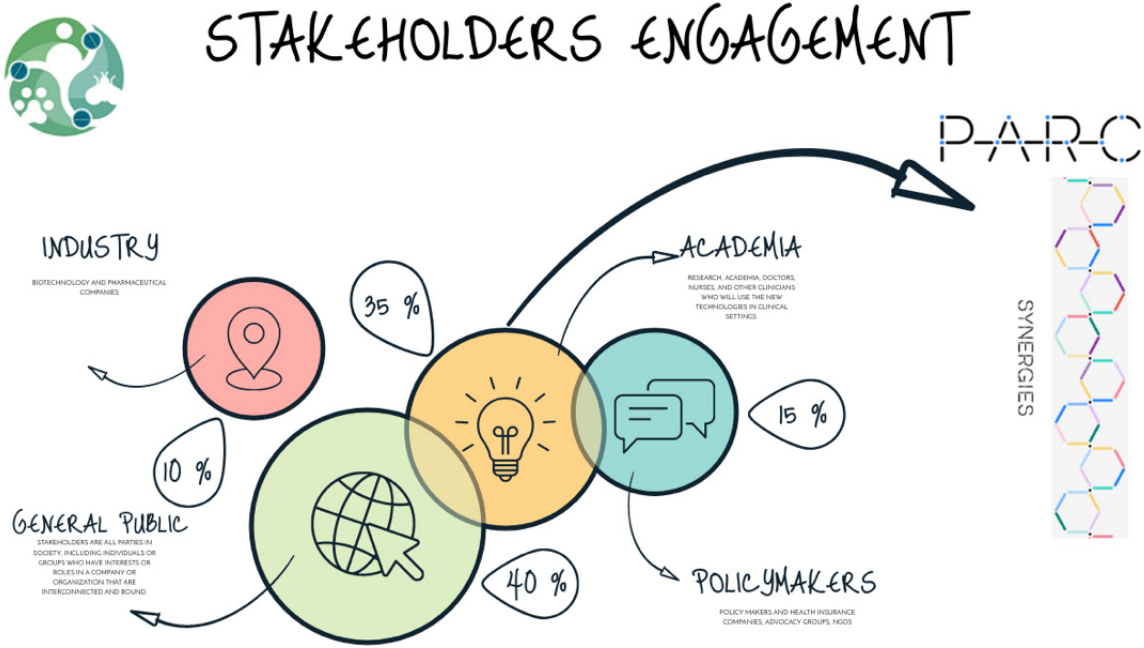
STAKEHOLDERS ENGAGEMENT

PARC

SYNERGIES

INDUSTRY

BIOTECHNOLOGY AND PHARMACEUTICAL COMPANIES

35 %

ACADEMIA

RESEARCH, ACADEMIA, DOCTORS, NURSES, AND OTHER CLINICIANS WHO WILL USE THE NEW TECHNOLOGIES IN CLINICAL SETTINGS.

15 %

10 %

GENERAL PUBLIC

STAKEHOLDERS ARE ALL PARTIES IN SOCIETY, INCLUDING INDIVIDUALS OR GROUPS WHO HAVE INTERESTS OR ROLES IN A COMPANY OR ORGANIZATION THAT ARE INTERCONNECTED AND BOUND.

40 %

POLICYMAKERS

POLICY MAKERS AND HEALTH INSURANCE COMPANIES, ADVOCACY GROUPS, NGOS